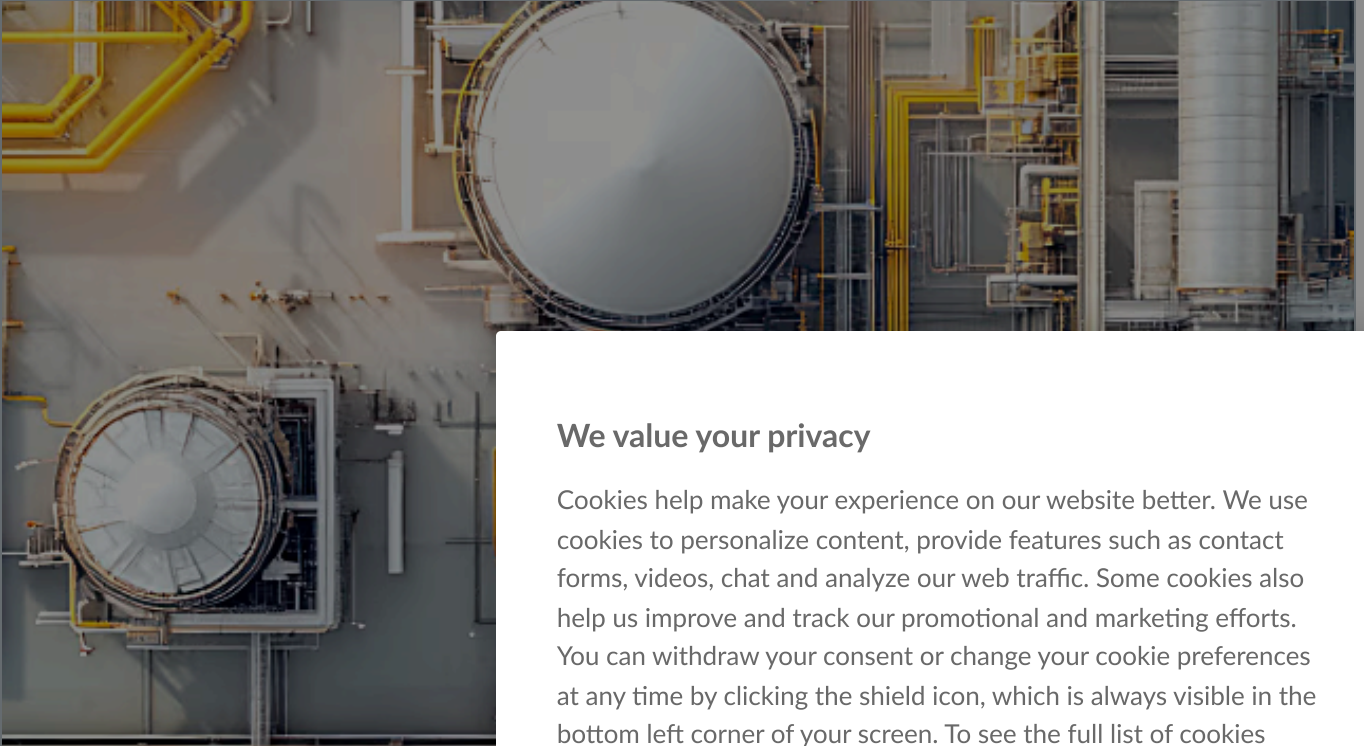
We value your privacy

Cookies help make your experience on our website better. We use cookies to personalize content, provide features such as contact forms, videos, chat and analyze our web traffic. Some cookies also help us improve and track our promotional and marketing efforts. You can withdraw your consent or change your cookie preferences at any time by clicking the shield icon, which is always visible in the bottom left corner of your screen. To see the full list of cookies